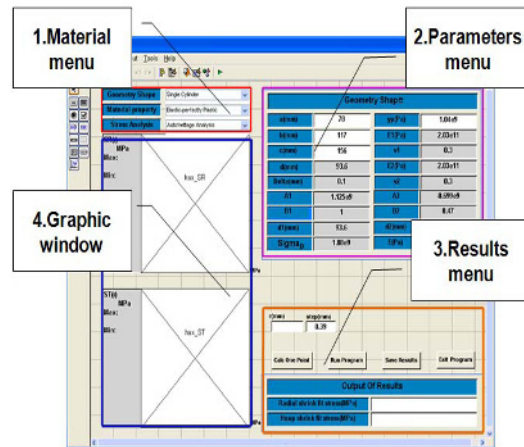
1.Material menu

2.Parameters menu

4.Graphic window

3.Results menu

Tools Help

Geometry Shape | Single Cylinder
Material property | Elastic-perfectly Plastic
Stress Analysis | Autofrettage Analysis

Geometry Shape

| | | | |
|---|---|---|---|
| a(mm) | 78 | yp(Pa) | 1.04e9 |
| b(mm) | 117 | E1(Pa) | 2.03e11 |
| c(mm) | 156 | v1 | 0.3 |
| d(mm) | 93.6 | E2(Pa) | 2.03e11 |
| Delta(mm) | 0.1 | v2 | 0.3 |
| A1 | 1.125e9 | A2 | 0.699e9 |
| B1 | 1 | B2 | 0.47 |
| d1(mm) | 93.6 | d2(mm) | |
| Sigma | 1.08e9 | E(Pa) | |

MPa
Max:
Min:

hax_SR

ST(0)
MPa
Max:
Min:

hax_ST

MPa

r(mm)
step(mm)
0.39

Calc One Point
Run Program
Save Results
Exit Program

Output Of Results

Radial shrink fit stress(MPa)
Hoop shrink fit stress(MPa)